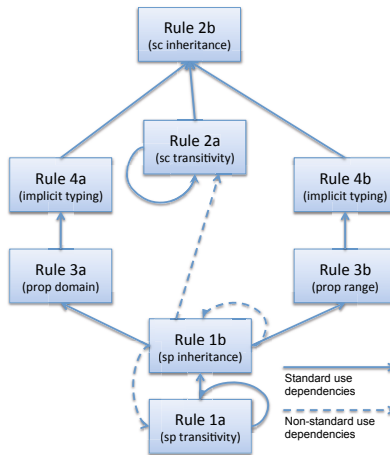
Rule 2b
(sc inheritance)

Rule 2a
(sc transitivity)

Rule 4a
(implicit typing)

Rule 4b
(implicit typing)

Rule 3a
(prop domain)

Rule 3b
(prop range)

Rule 1b
(sp inheritance)

Rule 1a
(sp transitivity)

Standard use dependencies

Non-standard use dependencies